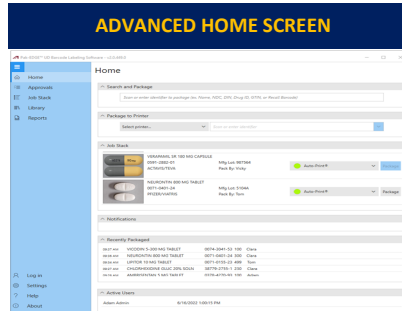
ADVANCED HOME SCREEN

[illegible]

Home

Approvals

Job Stack

Library

Reports

Log in

Settings

Help

About

Home

Search and Package

Scan or enter identifier to package (ex: Parata, NDC, DIN, Drug ID, GTIN, or Recall Barcode)

Package to Printer

Select printer...

Enter or scan identifier

Job Stack

OXAPRAZIL ER 150 MG CAPSULE
0087-2882-01
ACTAVIS/TEVA

Mfg Lot: 987986
Pack By: Vicky

Auto Print

Package

NEURONTIN 600 MG TABLET
0071-0401-24
PFIZER/VIATRIS

Mfg Lot: 51064
Pack By: Tom

Auto Print

Package

Notifications

Recently Packaged

| | | | |
|---|---|---|---|
| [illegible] | VICODIN 5-300 MG TABLET | 0074-3041-13 | Clara |
| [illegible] | NEURONTIN 600 MG TABLET | 0071-0401-24 | Clara |
| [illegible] | LIPITOR 10 MG TABLET | 0071-0155-23 | Tom |
| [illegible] | CHLOROHEXIDINE GLUC 20% SOLN | 58779-2735-1 | Clara |
| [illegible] | AMIODARONE 5 MG TABLET | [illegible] | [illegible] |

Active Users

Adam Admin 8/16/2022 1:00:15 PM